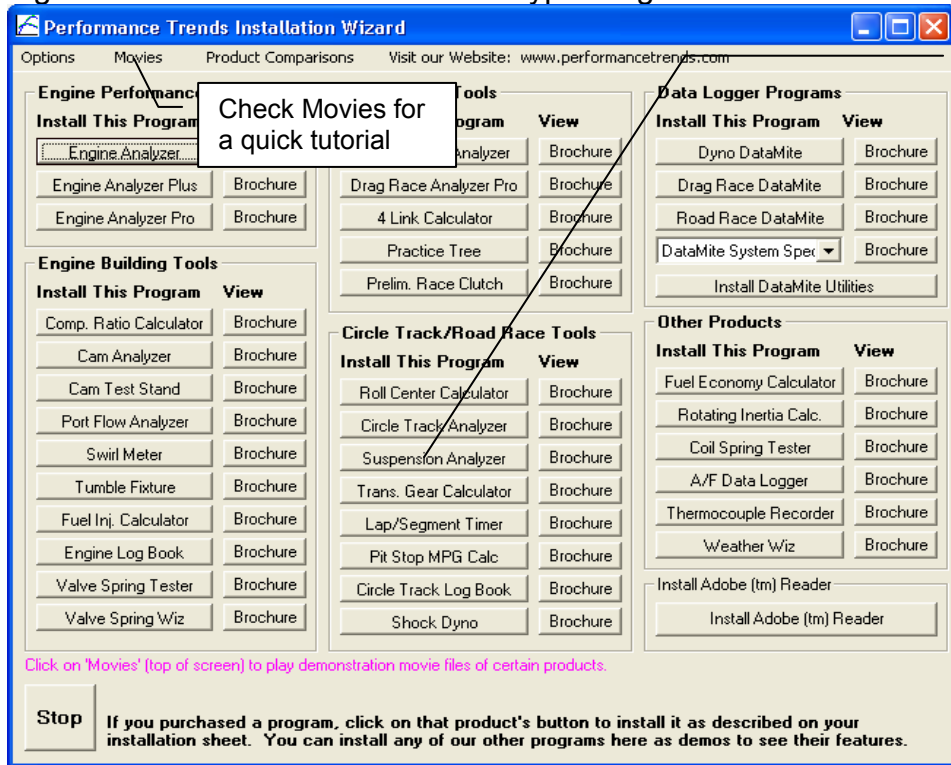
Performance Trends Installation Wizard

Options Movies Product Comparisons Visit our Website: www.performancetrends.com

Engine Performance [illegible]

Check Movies for a quick tutorial

Install This Program

Engine Analyzer

Engine Analyzer Plus Brochure

Engine Analyzer Pro Brochure

Engine Building Tools

Install This Program View

Comp. Ratio Calculator Brochure

Cam Analyzer Brochure

Cam Test Stand Brochure

Port Flow Analyzer Brochure

Swirl Meter Brochure

Tumble Fixture Brochure

Fuel Inj. Calculator Brochure

Engine Log Book Brochure

Valve Spring Tester Brochure

Valve Spring Wiz Brochure

Tools

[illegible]gram View

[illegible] Analyzer Brochure

Drag Race Analyzer Pro Brochure

4 Link Calculator Brochure

Practice Tree Brochure

Prelim. Race Clutch Brochure

Circle Track/Road Race Tools

Install This Program View

Roll Center Calculator Brochure

Circle Track Analyzer Brochure

Suspension Analyzer Brochure

Trans. Gear Calculator Brochure

Lap/Segment Timer Brochure

Pit Stop MPG Calc Brochure

Circle Track Log Book Brochure

Shock Dyno Brochure

Data Logger Programs

Install This Program View

Dyno DataMite Brochure

Drag Race DataMite Brochure

Road Race DataMite Brochure

DataMite System Spec Brochure

Install DataMite Utilities

Other Products

Install This Program View

Fuel Economy Calculator Brochure

Rotating Inertia Calc. Brochure

Coil Spring Tester Brochure

A/F Data Logger Brochure

Thermocouple Recorder Brochure

Weather Wiz Brochure

Install Adobe (tm) Reader

Install Adobe (tm) Reader

Click on 'Movies' (top of screen) to play demonstration movie files of certain products.

Stop

If you purchased a program, click on that product's button to install it as described on your installation sheet. You can install any of our other programs here as demos to see their features.